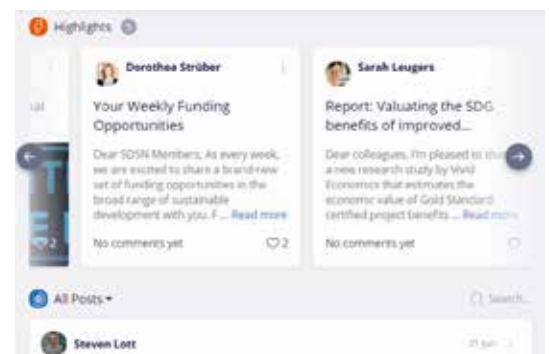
Highlights

ial

2

Dorothea Strüber

Your Weekly Funding Opportunities

Dear SDSN Members, As every week, we are excited to share a brand-new set of funding opportunities in the broad range of sustainable development with you. F ... Read more

No comments yet

2

Sarah Leugers

Report: Valuating the SDG benefits of improved...

Dear colleagues, I'm pleased to sha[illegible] a new research study by Vivid Economics that estimates the economic value of Gold Standard certified project benefits ... Read m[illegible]

No comments yet

All Posts

Search...

Steven Lott

21 Jun